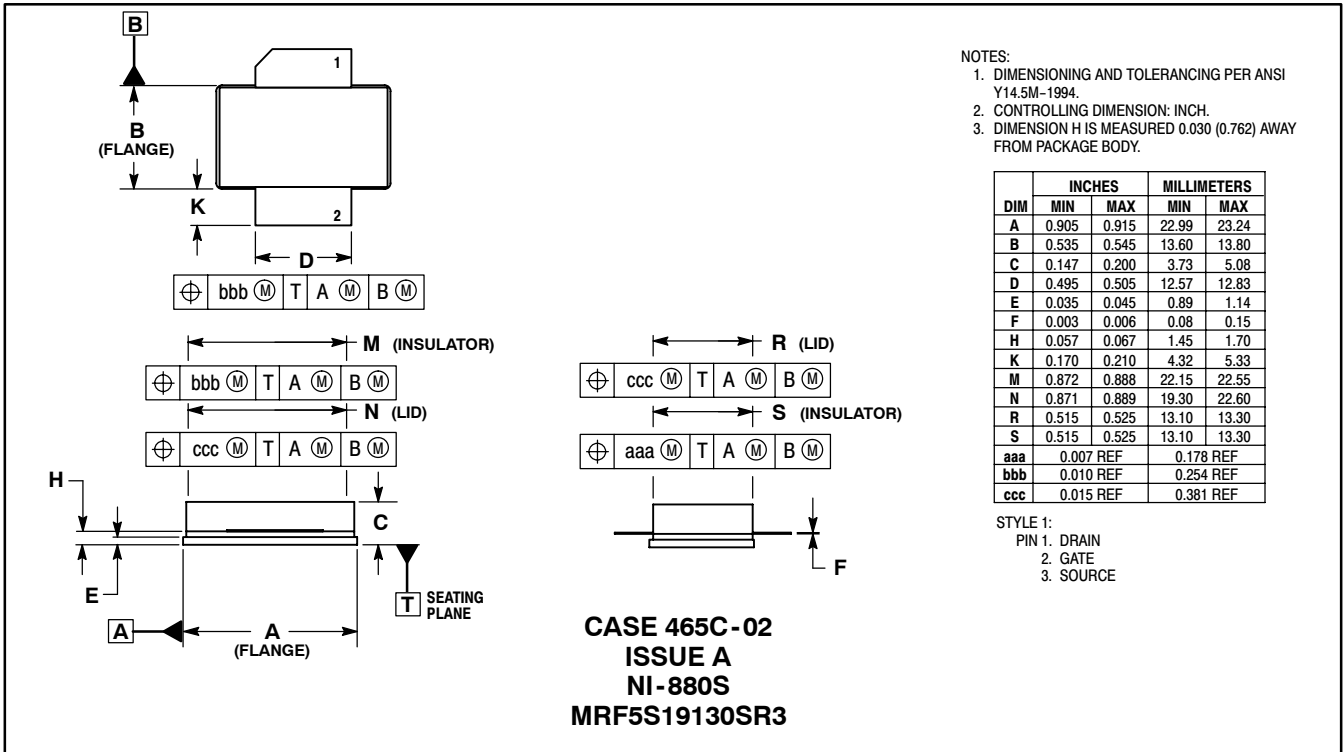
B

1

B
(FLANGE)

K

2

D

| ⊕ | bbb Ⓜ | T | A Ⓜ | B Ⓜ |

M (INSULATOR)

| ⊕ | bbb Ⓜ | T | A Ⓜ | B Ⓜ |

N (LID)

| ⊕ | ccc Ⓜ | T | A Ⓜ | B Ⓜ |

H

C

E

T SEATING PLANE

A

A
(FLANGE)

R (LID)

| ⊕ | ccc Ⓜ | T | A Ⓜ | B Ⓜ |

S (INSULATOR)

| ⊕ | aaa Ⓜ | T | A Ⓜ | B Ⓜ |

F

CASE 465C-02
ISSUE A
NI-880S
MRF5S19130SR3

NOTES:
1. DIMENSIONING AND TOLERANCING PER ANSI Y14.5M−1994.
2. CONTROLLING DIMENSION: INCH.
3. DIMENSION H IS MEASURED 0.030 (0.762) AWAY FROM PACKAGE BODY.

| DIM | INCHES MIN | INCHES MAX | MILLIMETERS MIN | MILLIMETERS MAX |
|---|---|---|---|---|
| A | 0.905 | 0.915 | 22.99 | 23.24 |
| B | 0.535 | 0.545 | 13.60 | 13.80 |
| C | 0.147 | 0.200 | 3.73 | 5.08 |
| D | 0.495 | 0.505 | 12.57 | 12.83 |
| E | 0.035 | 0.045 | 0.89 | 1.14 |
| F | 0.003 | 0.006 | 0.08 | 0.15 |
| H | 0.057 | 0.067 | 1.45 | 1.70 |
| K | 0.170 | 0.210 | 4.32 | 5.33 |
| M | 0.872 | 0.888 | 22.15 | 22.55 |
| N | 0.871 | 0.889 | 19.30 | 22.60 |
| R | 0.515 | 0.525 | 13.10 | 13.30 |
| S | 0.515 | 0.525 | 13.10 | 13.30 |
| aaa | 0.007 REF | | 0.178 REF | |
| bbb | 0.010 REF | | 0.254 REF | |
| ccc | 0.015 REF | | 0.381 REF | |

STYLE 1:
PIN 1. DRAIN
2. GATE
3. SOURCE